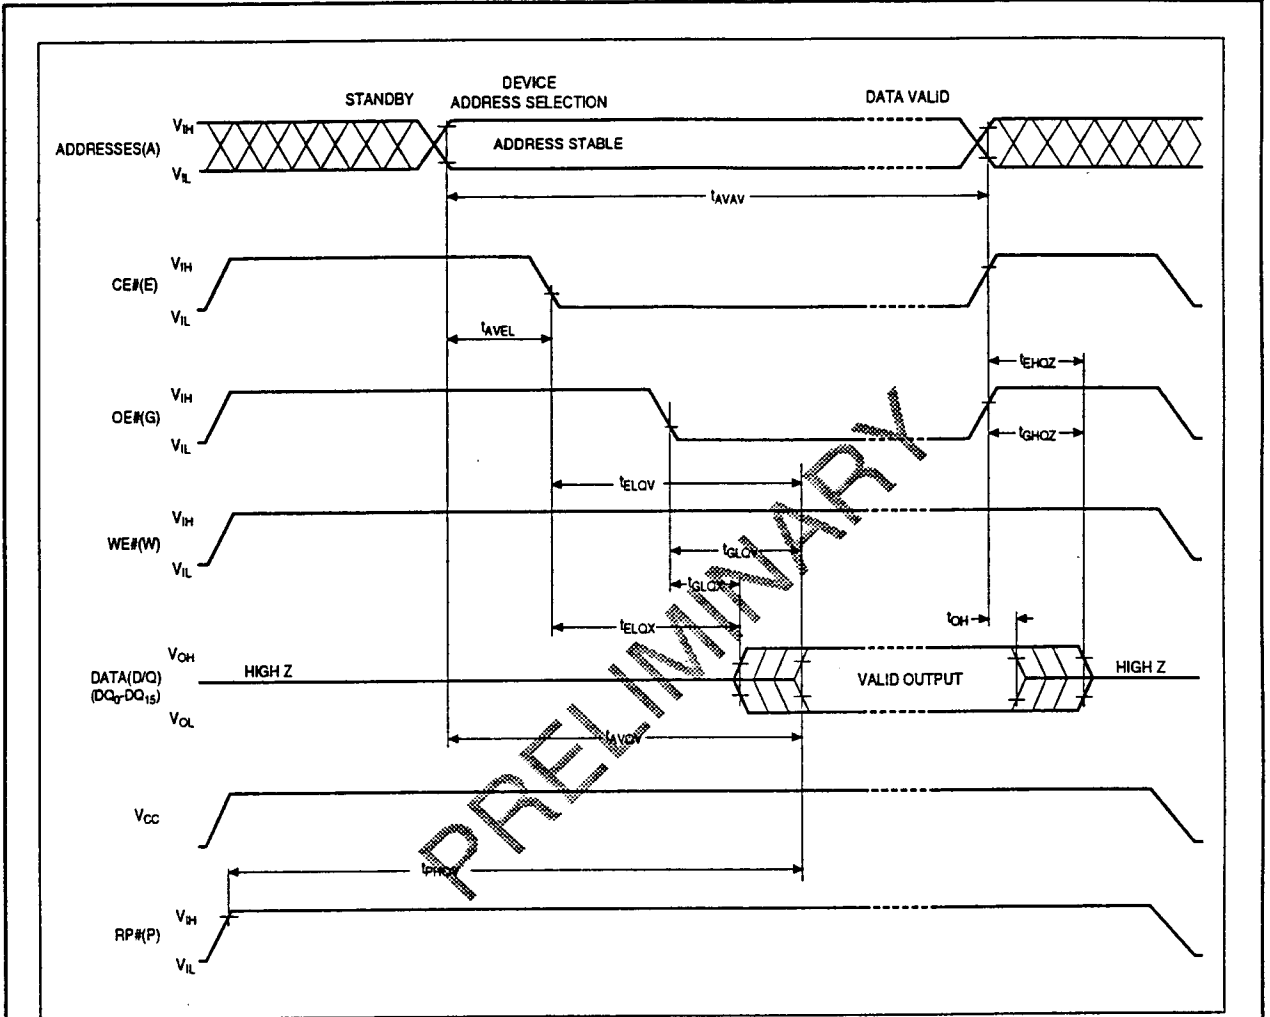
STANDBY

DEVICE ADDRESS SELECTION

DATA VALID

ADDRESSES(A)

$V_{IH}$

$V_{IL}$

ADDRESS STABLE

$t_{AVAV}$

CE#(E)

$V_{IH}$

$V_{IL}$

$t_{AVEL}$

$t_{EHQZ}$

OE#(G)

$V_{IH}$

$V_{IL}$

$t_{GHQZ}$

$t_{ELQV}$

WE#(W)

$V_{IH}$

$V_{IL}$

$t_{GLQV}$

$t_{GLQX}$

$t_{OH}$

$t_{ELQX}$

DATA(D/Q) $(DQ_0$-$DQ_{15})$

$V_{OH}$

$V_{OL}$

HIGH Z

VALID OUTPUT

HIGH Z

$t_{AVQV}$

$V_{CC}$

$t_{PHQV}$

RP#(P)

$V_{IH}$

$V_{IL}$

PRELIMINARY